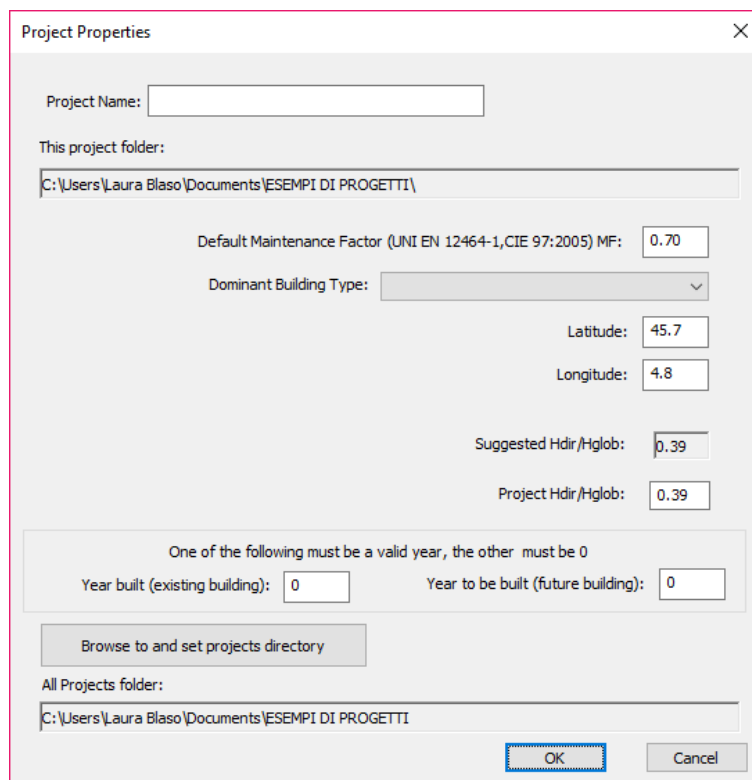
Project Properties

×

Project Name:

This project folder:

C:\Users\Laura Blaso\Documents\ESEMPI DI PROGETTI\

Default Maintenance Factor (UNI EN 12464-1,CIE 97:2005) MF: 0.70

Dominant Building Type:

Latitude: 45.7

Longitude: 4.8

Suggested Hdir/Hglob: 0.39

Project Hdir/Hglob: 0.39

One of the following must be a valid year, the other must be 0

Year built (existing building): 0

Year to be built (future building): 0

Browse to and set projects directory

All Projects folder:

C:\Users\Laura Blaso\Documents\ESEMPI DI PROGETTI

OK

Cancel